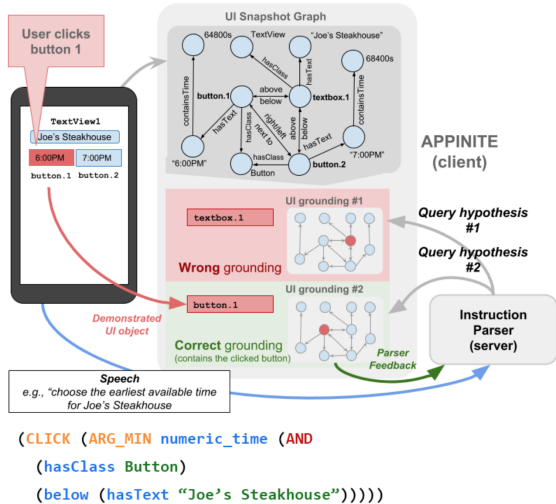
User clicks button 1

TextView1
Joe's Steakhouse
6:00PM
7:00PM
button.1
button.2

UI Snapshot Graph
64800s
TextView
"Joe's Steakhouse"
hasClass
hasText
68400s
containsTime
button.1
above
below
textbox.1
containsTime
hasText
right/left
next to
hasClass
above
below
hasText
"6:00PM"
hasClass
button.2
"7:00PM"
Button

APPINITE
(client)

UI grounding #1
textbox.1
Wrong grounding

Query hypothesis #1

Query hypothesis #2

UI grounding #2
button.1
Correct grounding
(contains the clicked button)

Demonstrated UI object

Instruction Parser
(server)

Parser Feedback

Speech
e.g., "choose the earliest available time for Joe's Steakhouse

(CLICK (ARG_MIN numeric_time (AND
(hasClass Button)
(below (hasText "Joe's Steakhouse")))))